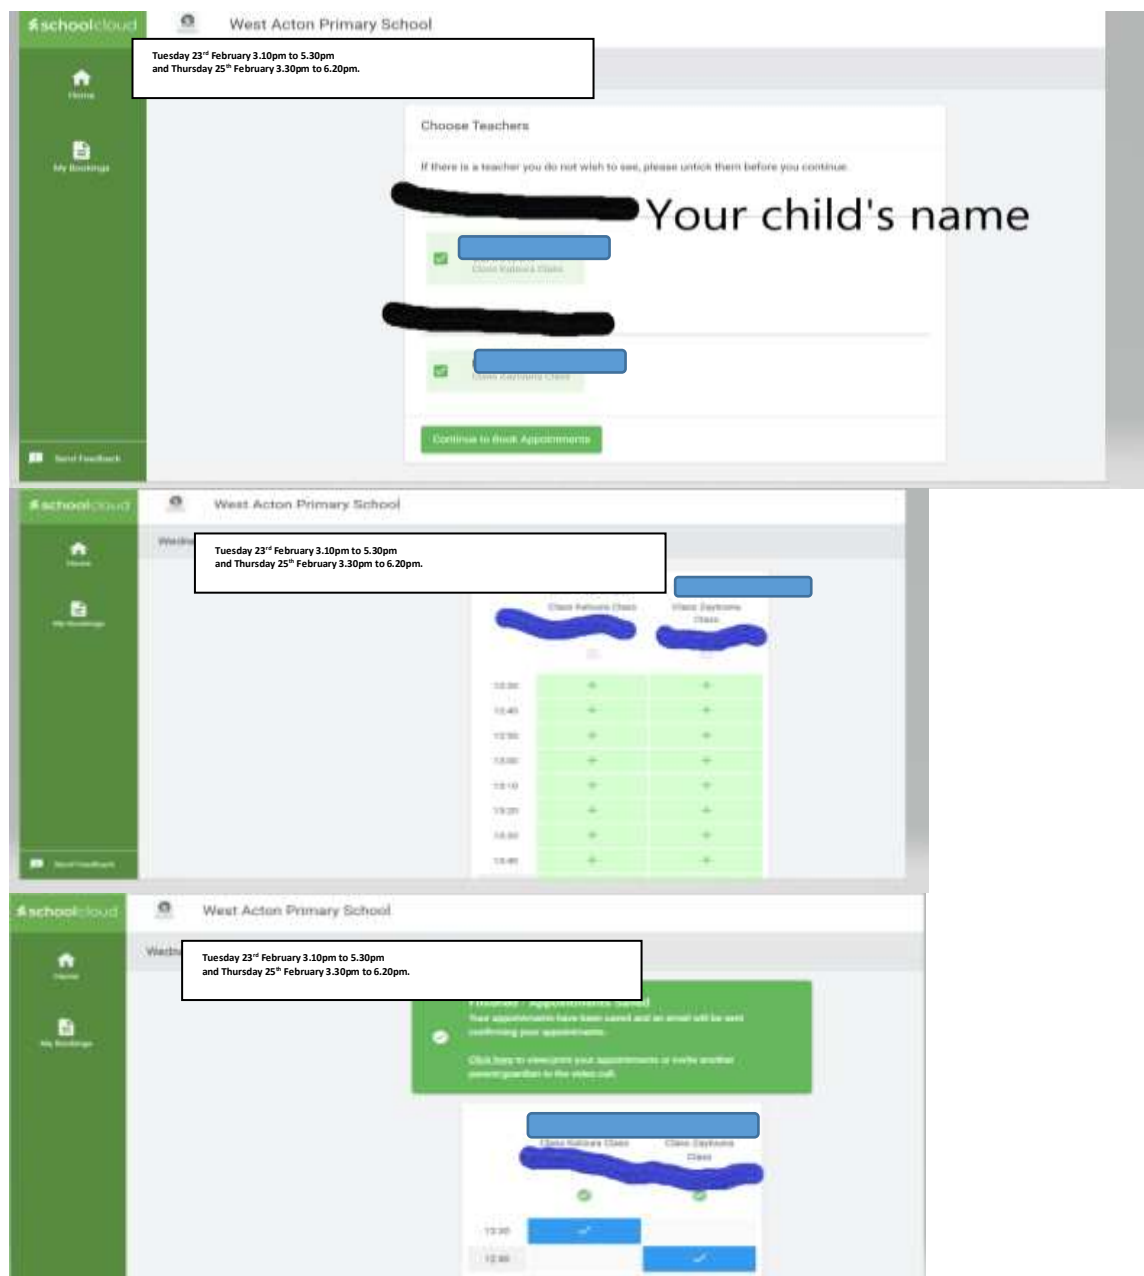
schoolcloud

West Acton Primary School

Tuesday 23$^{rd}$ February 3.10pm to 5.30pm and Thursday 25$^{th}$ February 3.30pm to 6.20pm.

Home

My Bookings

Choose Teachers

If there is a teacher you do not wish to see, please untick them before you continue.

Your child's name

Class Kahlo Class

Class Daytona Class

Continue to Book Appointments

Send Feedback

schoolcloud

West Acton Primary School

Wedn

Tuesday 23$^{rd}$ February 3.10pm to 5.30pm and Thursday 25$^{th}$ February 3.30pm to 6.20pm.

Home

My Bookings

Class Kahlo Class

Class Daytona Class

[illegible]

Send Feedback

schoolcloud

West Acton Primary School

Wedn

Tuesday 23$^{rd}$ February 3.10pm to 5.30pm and Thursday 25$^{th}$ February 3.30pm to 6.20pm.

Home

My Bookings

Your appointments have been saved and an email will be sent confirming your appointments.

Click here to view/print your appointments or invite another parent/guardian to the video call.

Class Kahlo Class

Class Daytona Class